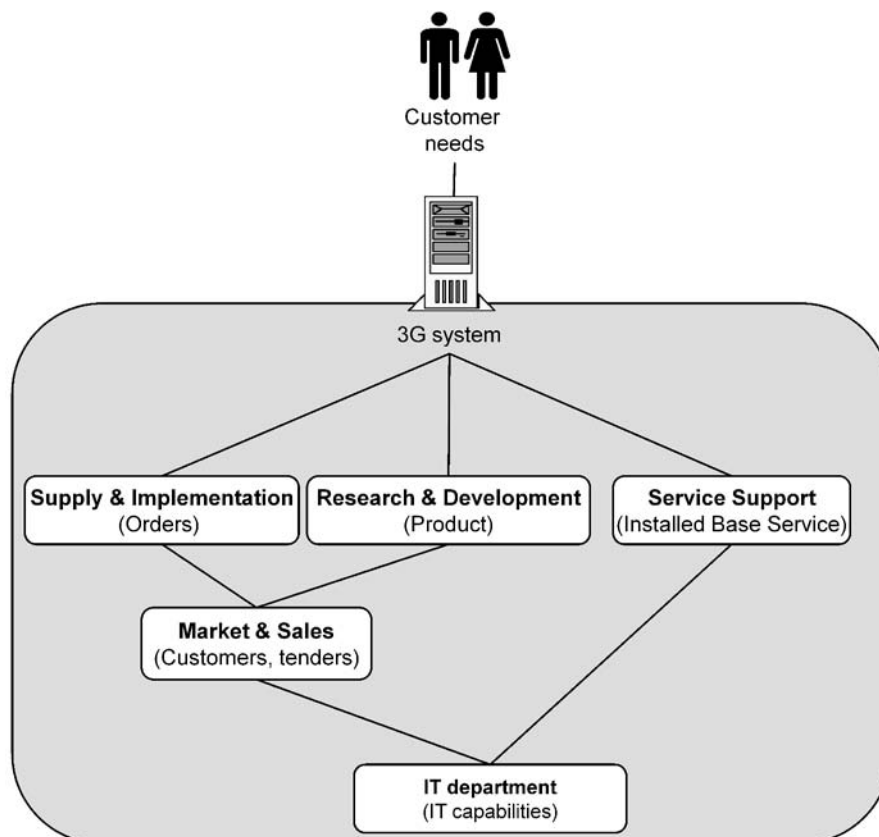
Customer needs

3G system

**Supply & Implementation**
(Orders)

**Research & Development**
(Product)

**Service Support**
(Installed Base Service)

**Market & Sales**
(Customers, tenders)

**IT department**
(IT capabilities)